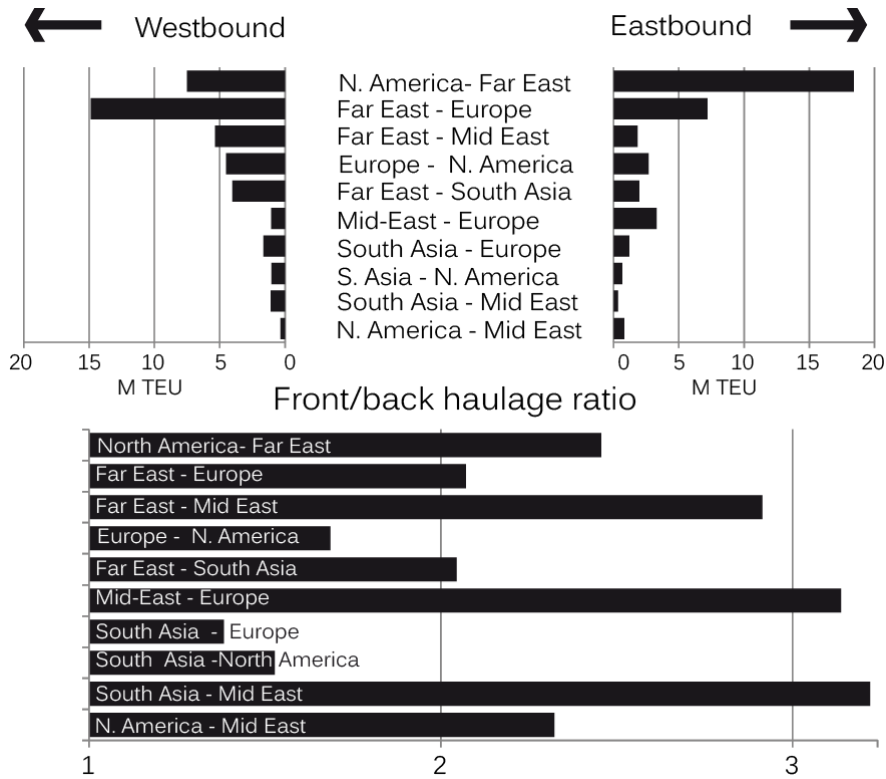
Westbound

Eastbound

N. America- Far East
Far East - Europe
Far East - Mid East
Europe - N. America
Far East - South Asia
Mid-East - Europe
South Asia - Europe
S. Asia - N. America
South Asia - Mid East
N. America - Mid East

20 15 10 5 0
M TEU

0 5 10 15 20
M TEU

Front/back haulage ratio

North America- Far East
Far East - Europe
Far East - Mid East
Europe - N. America
Far East - South Asia
Mid-East - Europe
South Asia - Europe
South Asia -North America
South Asia - Mid East
N. America - Mid East

1 2 3